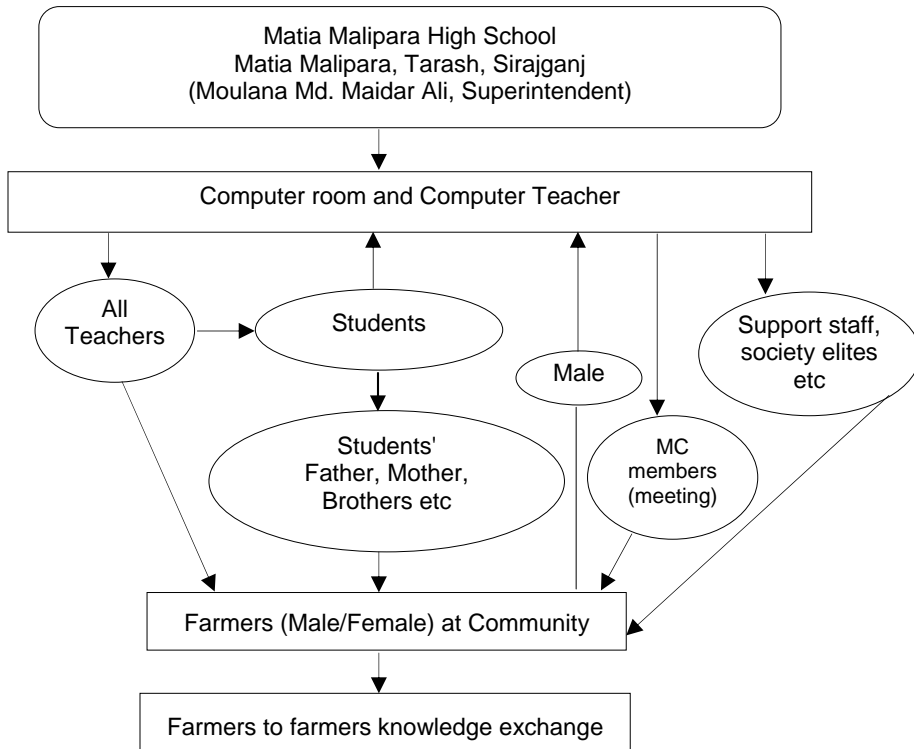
Matia Malipara High School
Matia Malipara, Tarash, Sirajganj
(Moulana Md. Maidar Ali, Superintendent)

Computer room and Computer Teacher

All Teachers

Students

Male

Support staff, society elites etc

Students' Father, Mother, Brothers etc

MC members (meeting)

Farmers (Male/Female) at Community

Farmers to farmers knowledge exchange